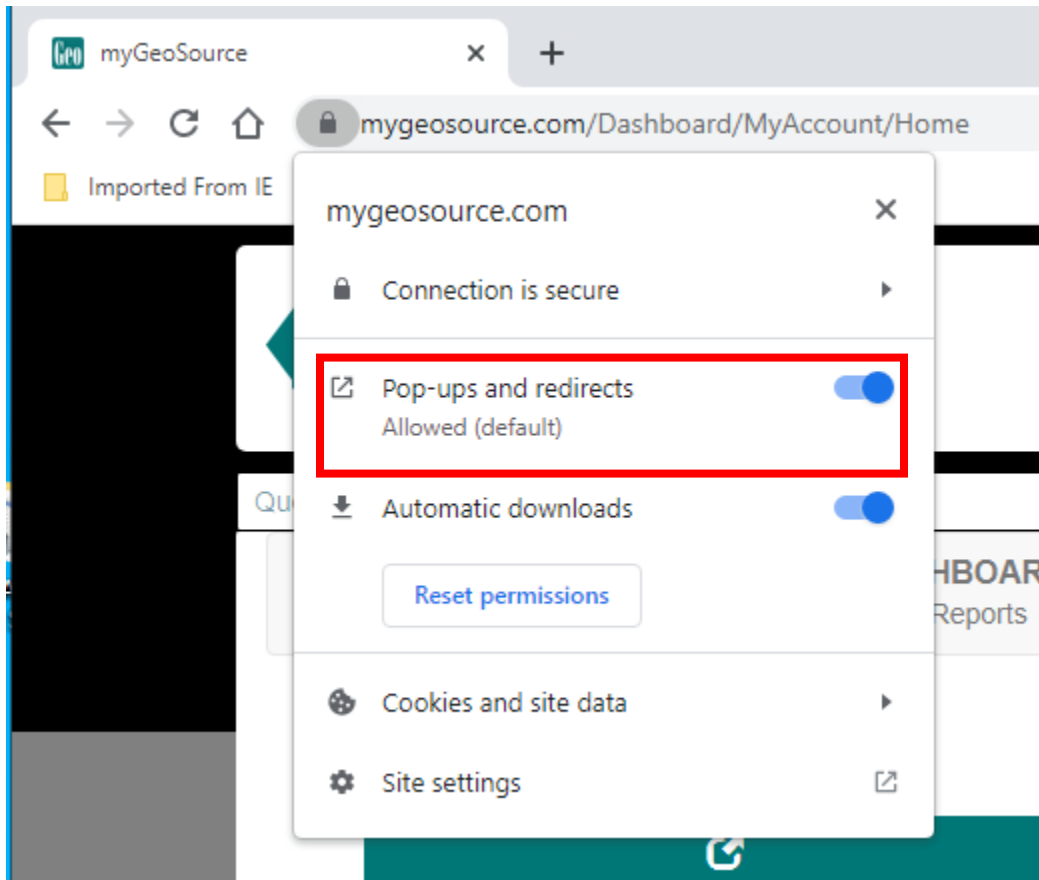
Geo myGeoSource ×
+
mygeosource.com/Dashboard/MyAccount/Home
Imported From IE

mygeosource.com ×

Connection is secure

Pop-ups and redirects
Allowed (default)

Automatic downloads

Reset permissions

Cookies and site data

Site settings

Qu
HBOAR
Reports